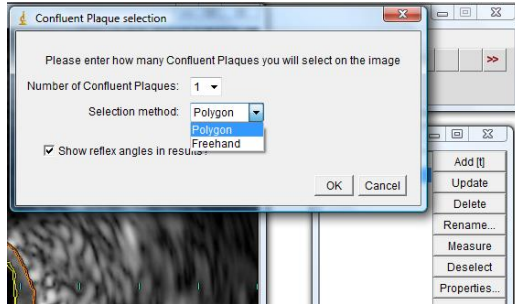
Confluent Plaque selection

Please enter how many Confluent Plaques you will select on the image

Number of Confluent Plaques: 1

Selection method: Polygon

Polygon
Freehand

Show reflex angles in results?

OK Cancel

>>

Add [t]
Update
Delete
Rename...
Measure
Deselect
Properties...